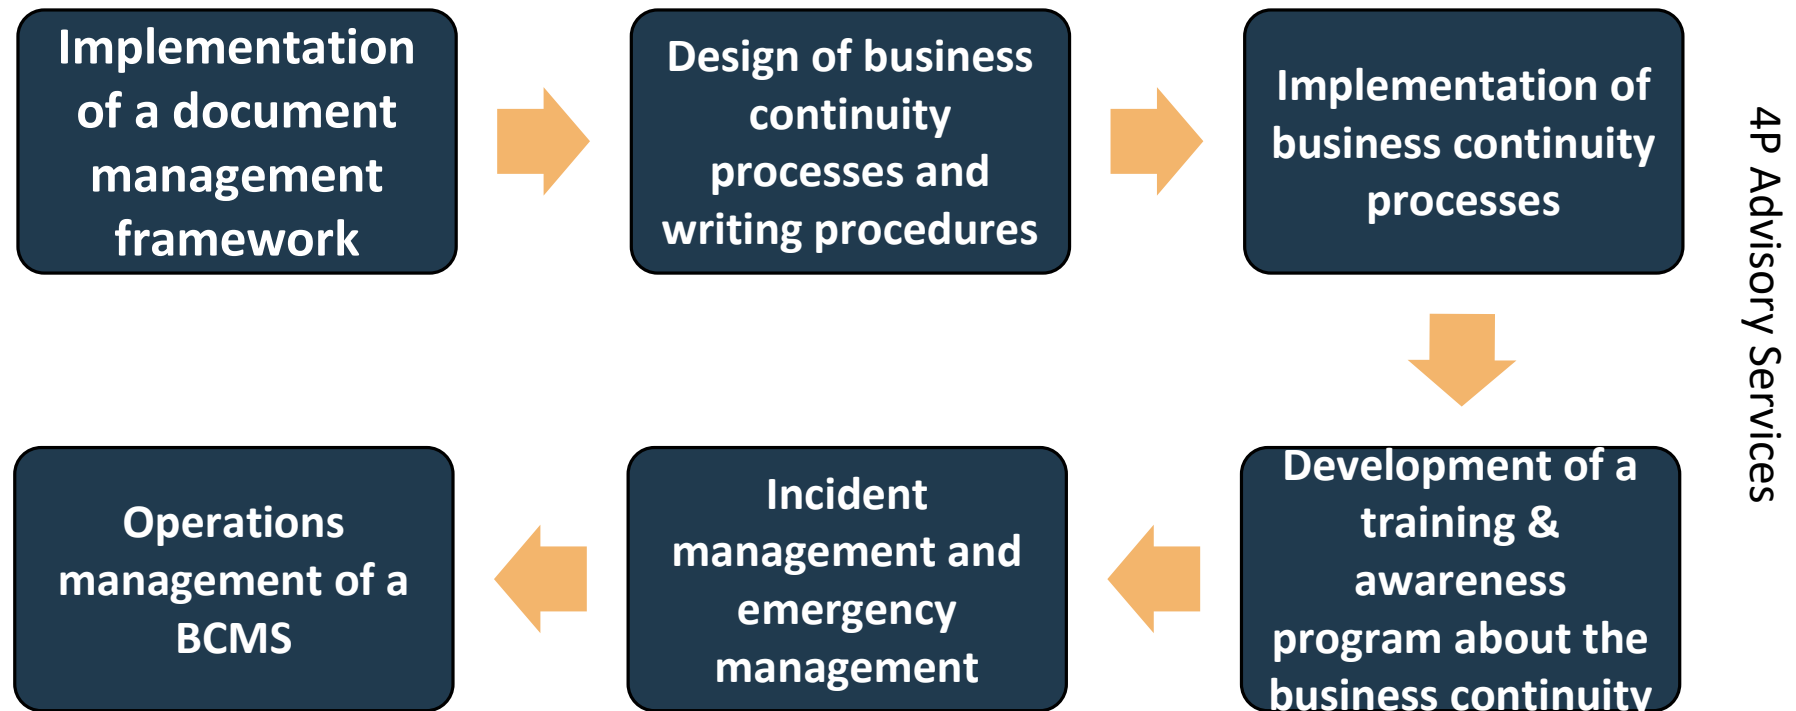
Implementation of a document management framework

Design of business continuity processes and writing procedures

Implementation of business continuity processes

4P Advisory Services

Development of a training & awareness program about the business continuity

Incident management and emergency management

Operations management of a BCMS